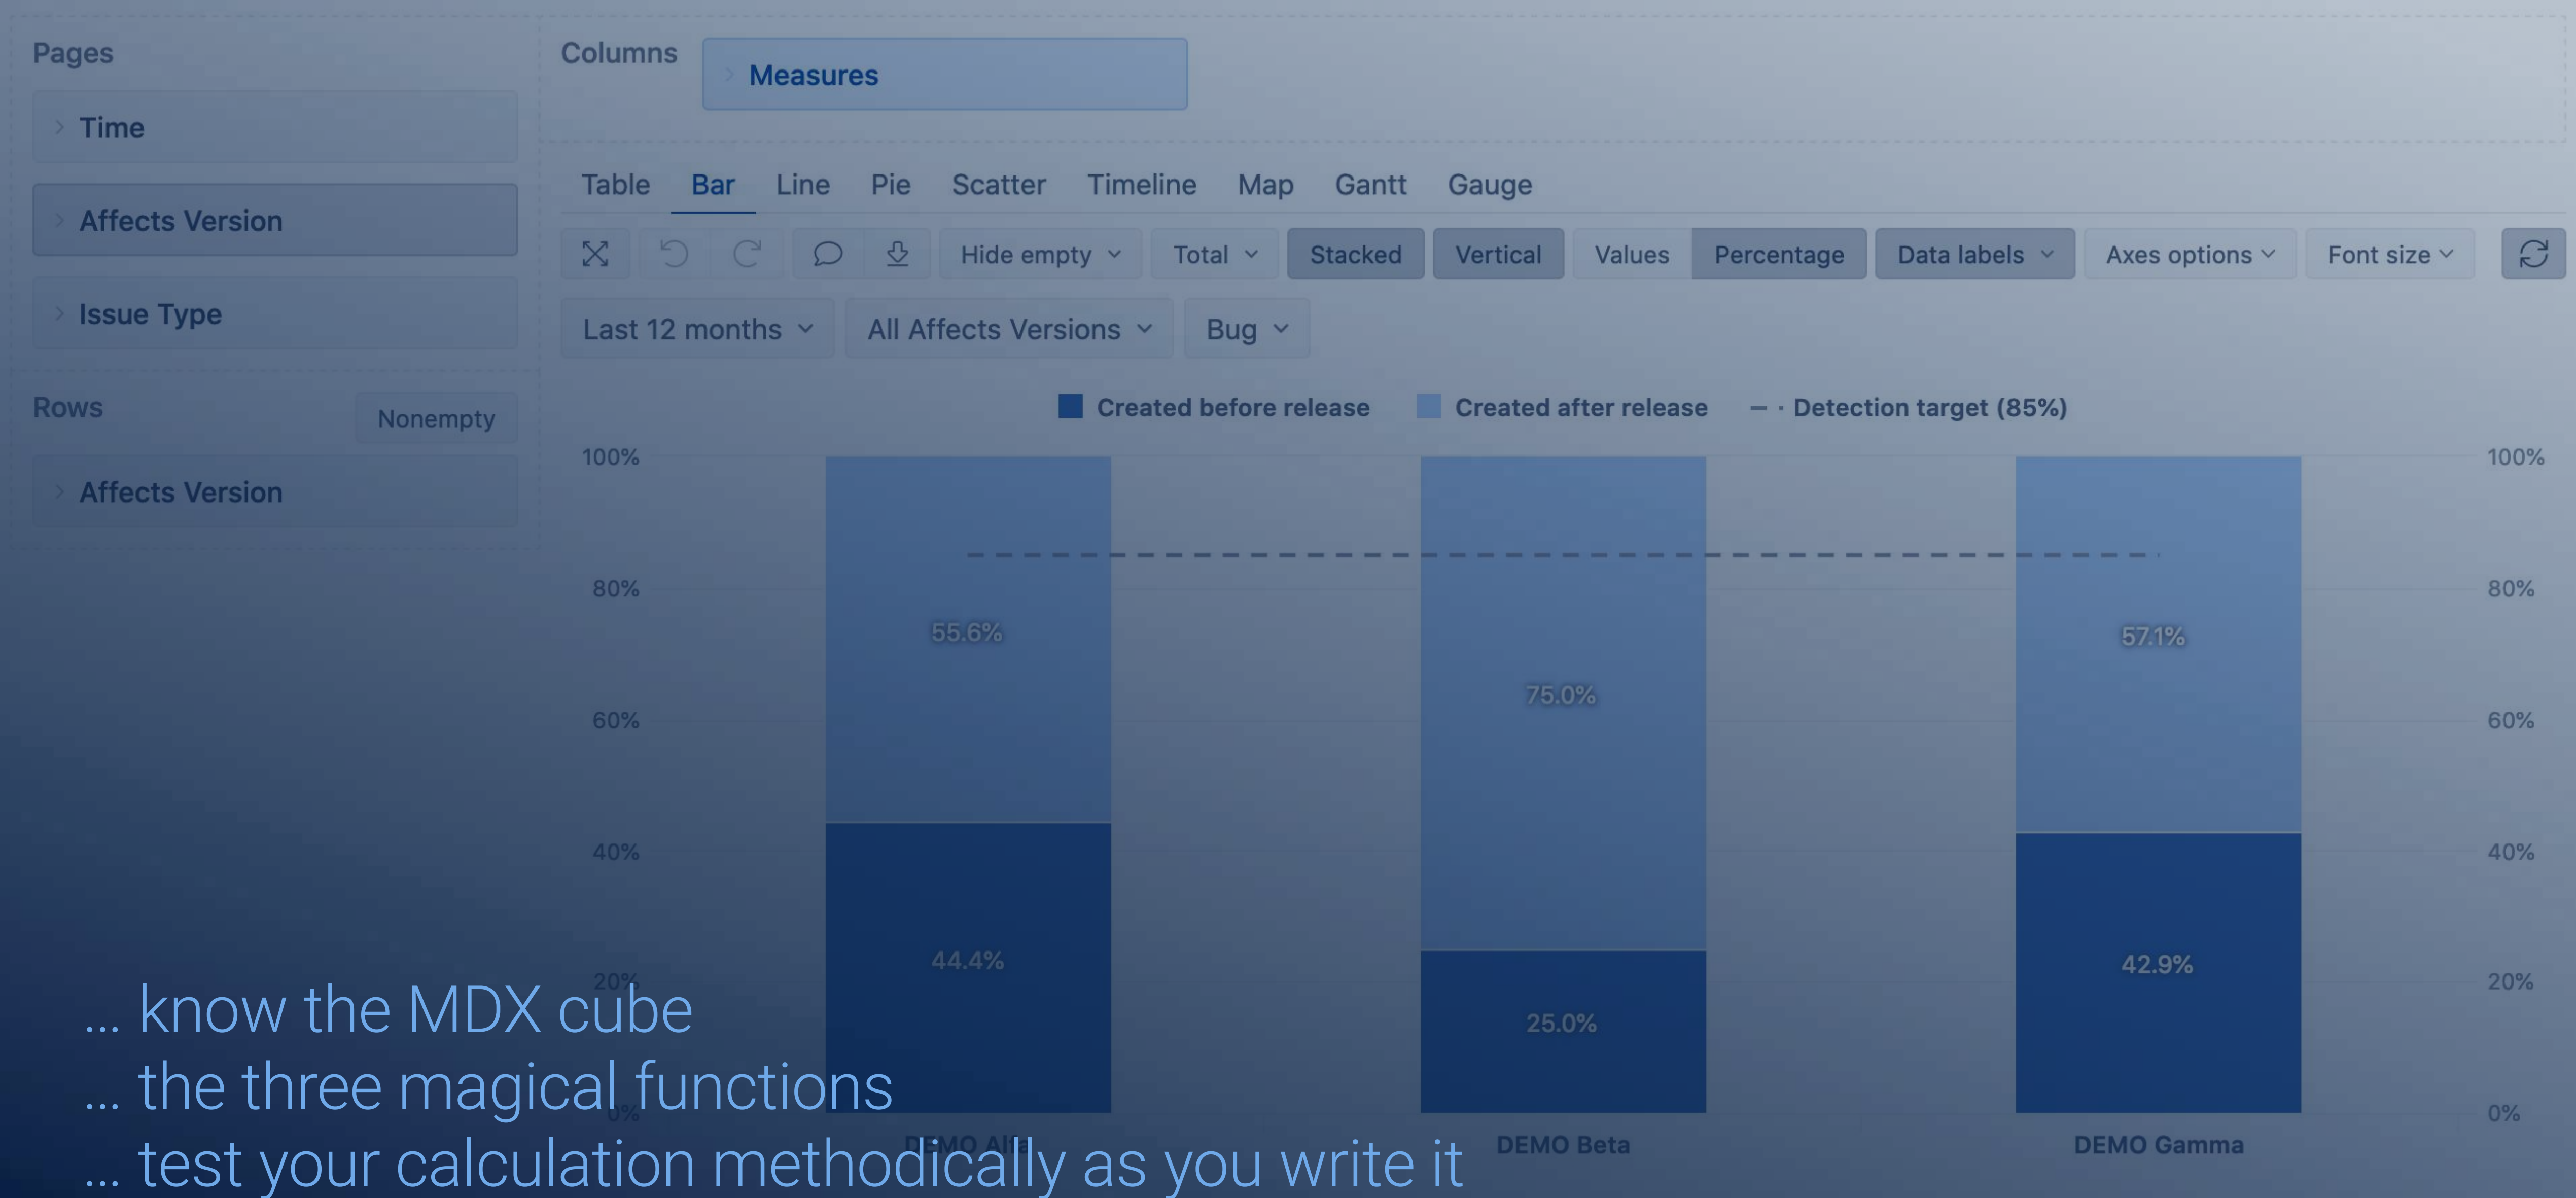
Pages

Time

Affects Version

Issue Type

Rows

Nonempty

Affects Version

Columns

Measures

Table Bar Line Pie Scatter Timeline Map Gantt Gauge

Hide empty Total Stacked Vertical Values Percentage Data labels Axes options Font size

Last 12 months All Affects Versions Bug

Created before release Created after release Detection target (85%)

100% 80% 60% 40% 20% 0%

100% 80% 60% 40% 20% 0%

55.6%
44.4%
75.0%
25.0%
57.1%
42.9%

DEMO Alpha DEMO Beta DEMO Gamma

... know the MDX cube
... the three magical functions
... test your calculation methodically as you write it